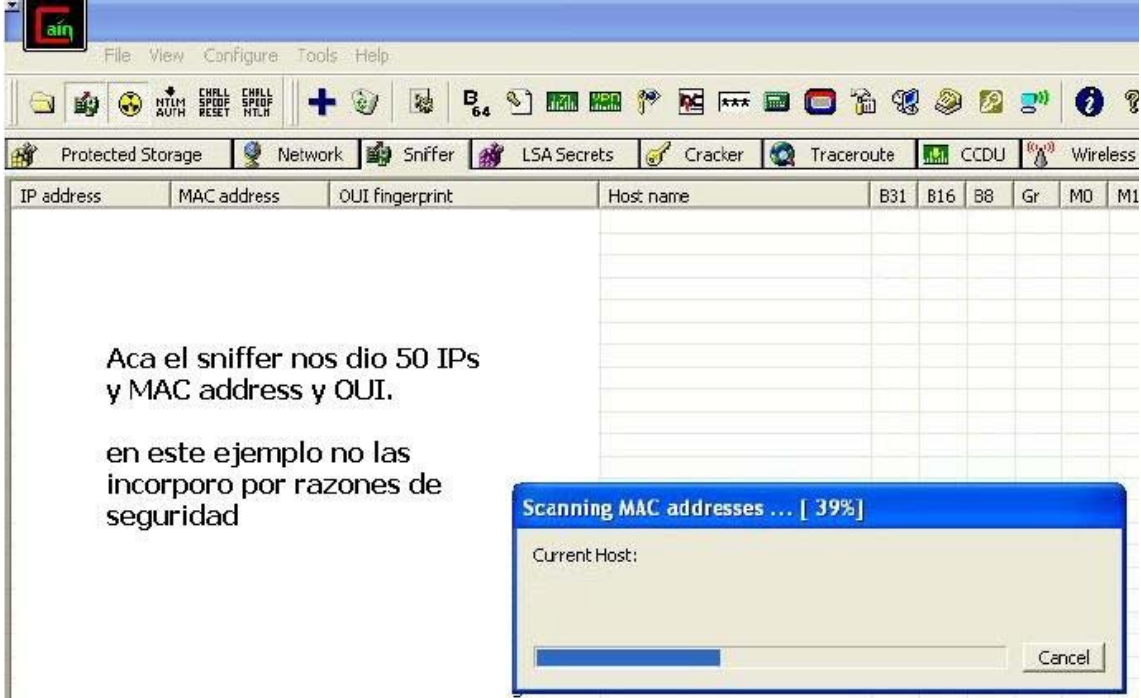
Caín

File View Configure Tools Help

NTLM AUTH CHALL SPOOF RESET CHALL SPOOF NTLM B64

Protected Storage | Network | Sniffer | LSA Secrets | Cracker | Traceroute | CCDU | Wireless

| IP address | MAC address | OUI fingerprint | Host name | B31 | B16 | B8 | Gr | M0 | M1 |
|---|---|---|---|---|---|---|---|---|---|

Aca el sniffer nos dio 50 IPs y MAC address y OUI.

en este ejemplo no las incorporo por razones de seguridad

Scanning MAC addresses ... [ 39%]

Current Host:

Cancel